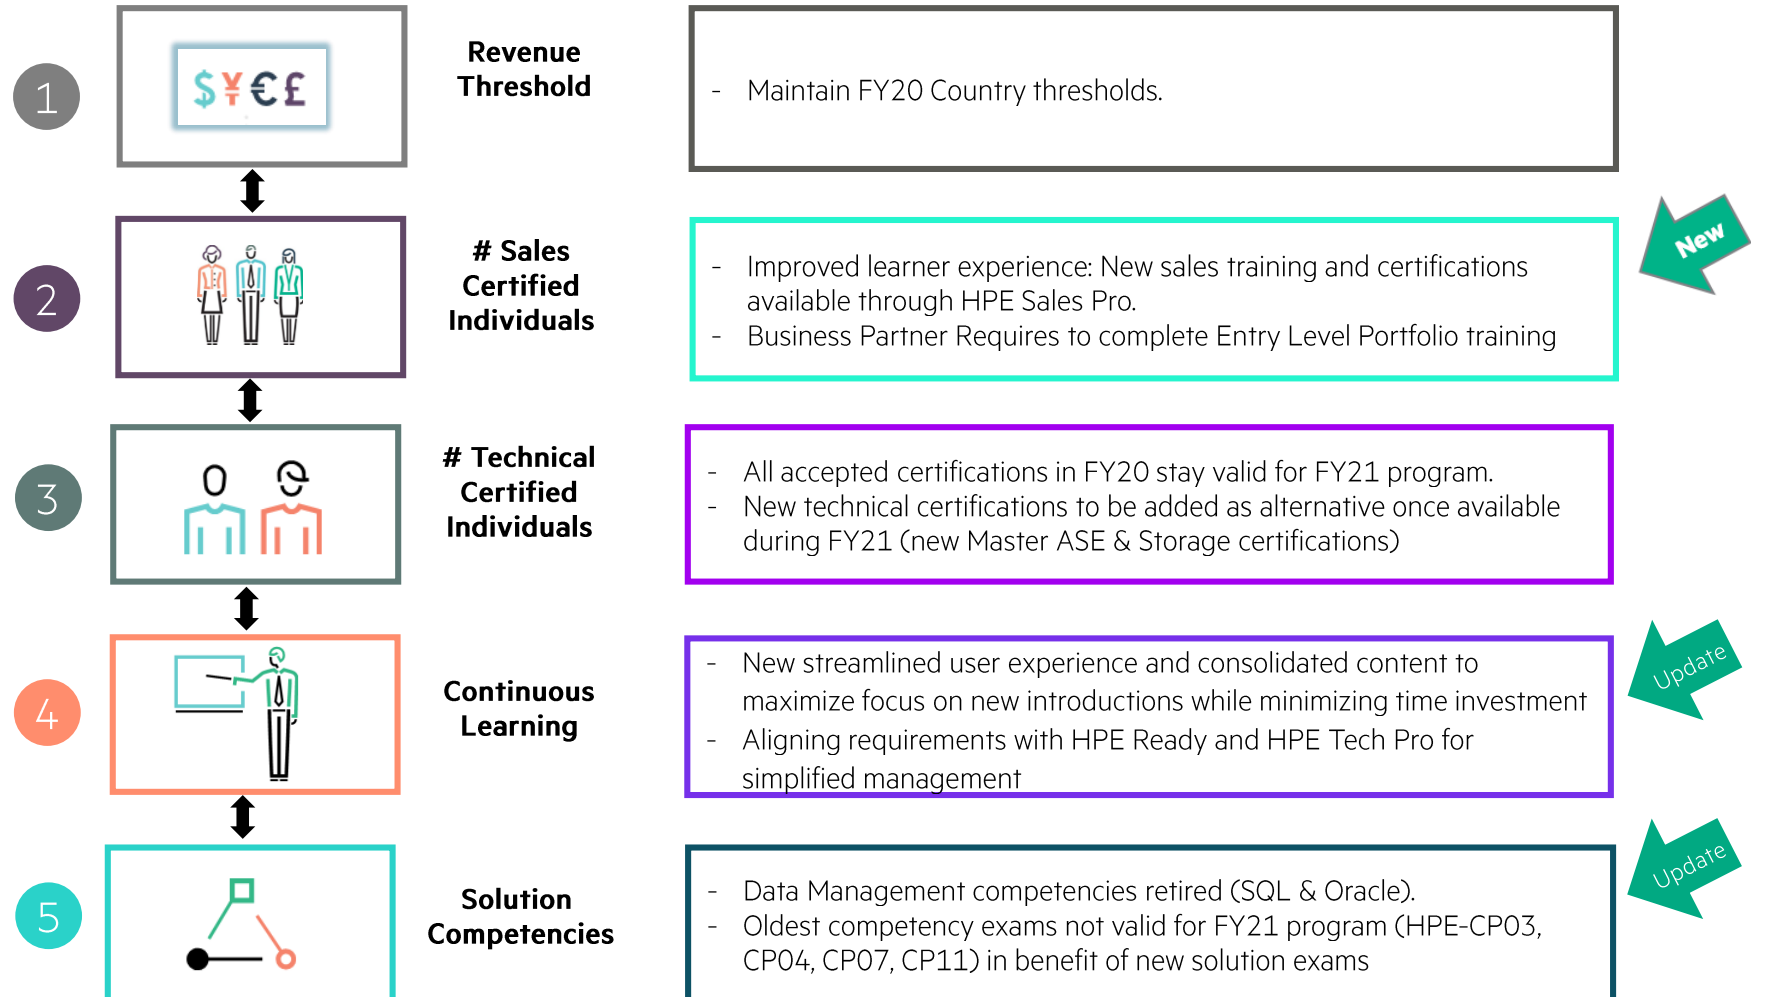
1

$¥€£

Revenue Threshold

- Maintain FY20 Country thresholds.

2

# Sales Certified Individuals

- Improved learner experience: New sales training and certifications available through HPE Sales Pro.
- Business Partner Requires to complete Entry Level Portfolio training

New

3

# Technical Certified Individuals

- All accepted certifications in FY20 stay valid for FY21 program.
- New technical certifications to be added as alternative once available during FY21 (new Master ASE & Storage certifications)

4

Continuous Learning

- New streamlined user experience and consolidated content to maximize focus on new introductions while minimizing time investment
- Aligning requirements with HPE Ready and HPE Tech Pro for simplified management

Update

5

Solution Competencies

- Data Management competencies retired (SQL & Oracle).
- Oldest competency exams not valid for FY21 program (HPE-CP03, CP04, CP07, CP11) in benefit of new solution exams

Update